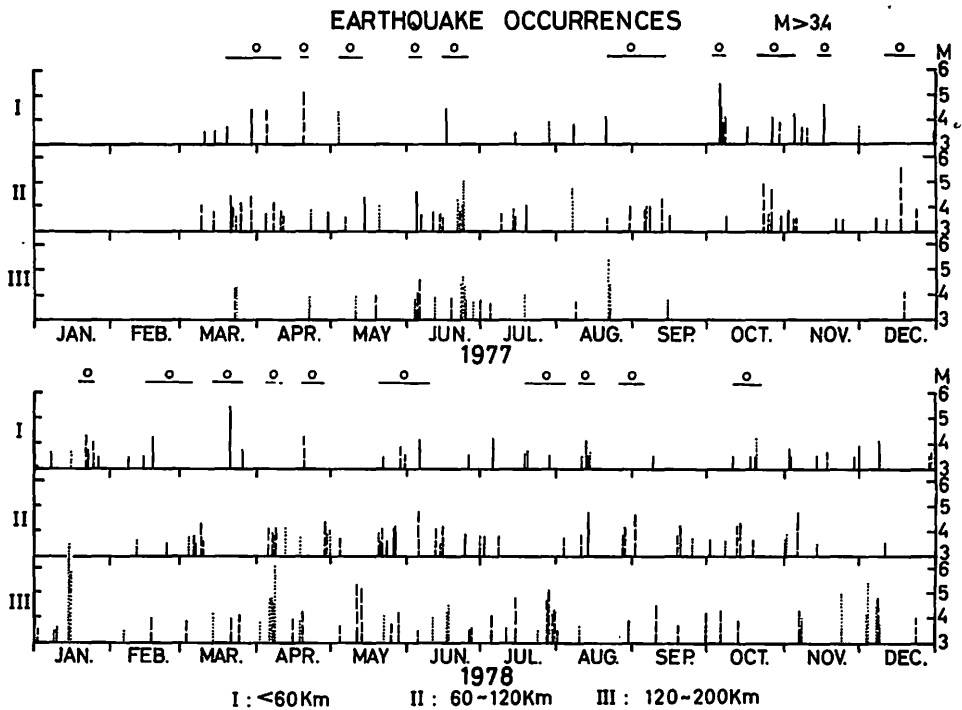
EARTHQUAKE OCCURRENCES M>3.4

M
6
5
4
3
I
6
5
4
3
II
6
5
4
3
III
JAN. FEB. MAR. APR. MAY JUN. JUL. AUG. SEP. OCT. NOV. DEC.
1977

M
6
5
4
3
I
6
5
4
3
II
6
5
4
3
III
JAN. FEB. MAR. APR. MAY JUN. JUL. AUG. SEP. OCT. NOV. DEC.
1978

I : <60Km II : 60~120Km III : 120~200Km